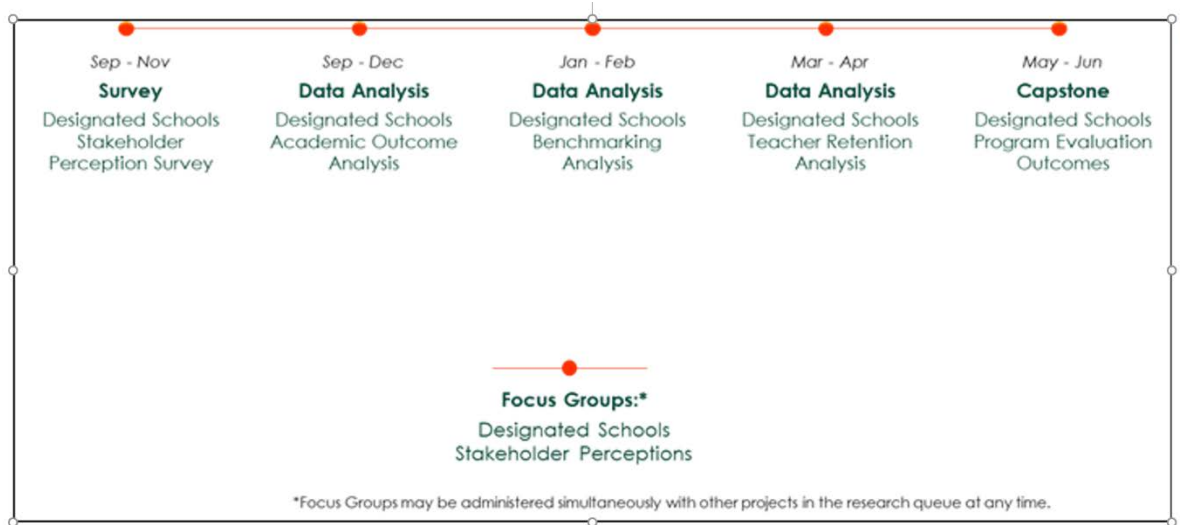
Sep - Nov
Survey
Designated Schools Stakeholder Perception Survey

Sep - Dec
Data Analysis
Designated Schools Academic Outcome Analysis

Jan - Feb
Data Analysis
Designated Schools Benchmarking Analysis

Mar - Apr
Data Analysis
Designated Schools Teacher Retention Analysis

May - Jun
Capstone
Designated Schools Program Evaluation Outcomes

Focus Groups:*
Designated Schools Stakeholder Perceptions

*Focus Groups may be administered simultaneously with other projects in the research queue at any time.